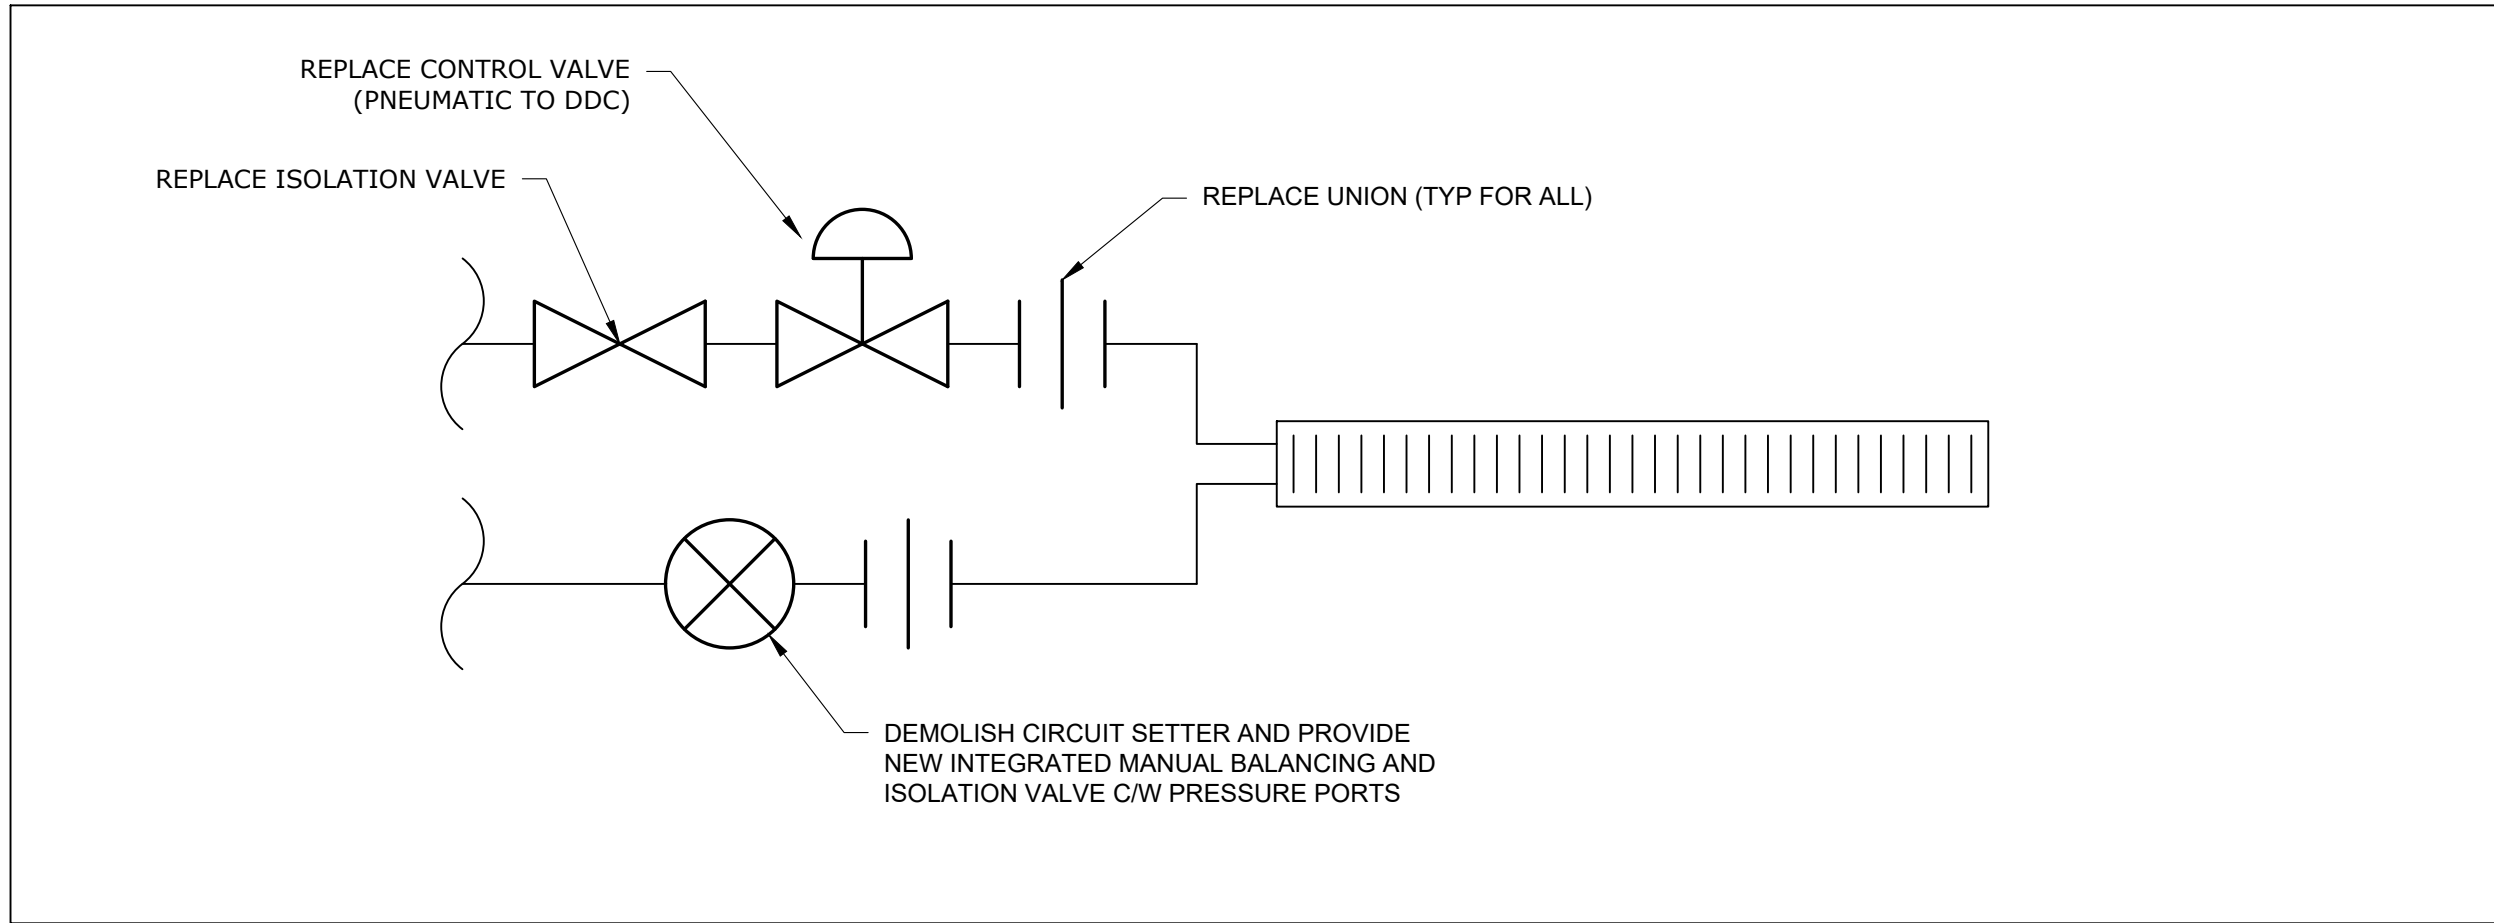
REPLACE CONTROL VALVE
(PNEUMATIC TO DDC)

REPLACE ISOLATION VALVE

REPLACE UNION (TYP FOR ALL)

DEMOLISH CIRCUIT SETTER AND PROVIDE NEW INTEGRATED MANUAL BALANCING AND ISOLATION VALVE C/W PRESSURE PORTS